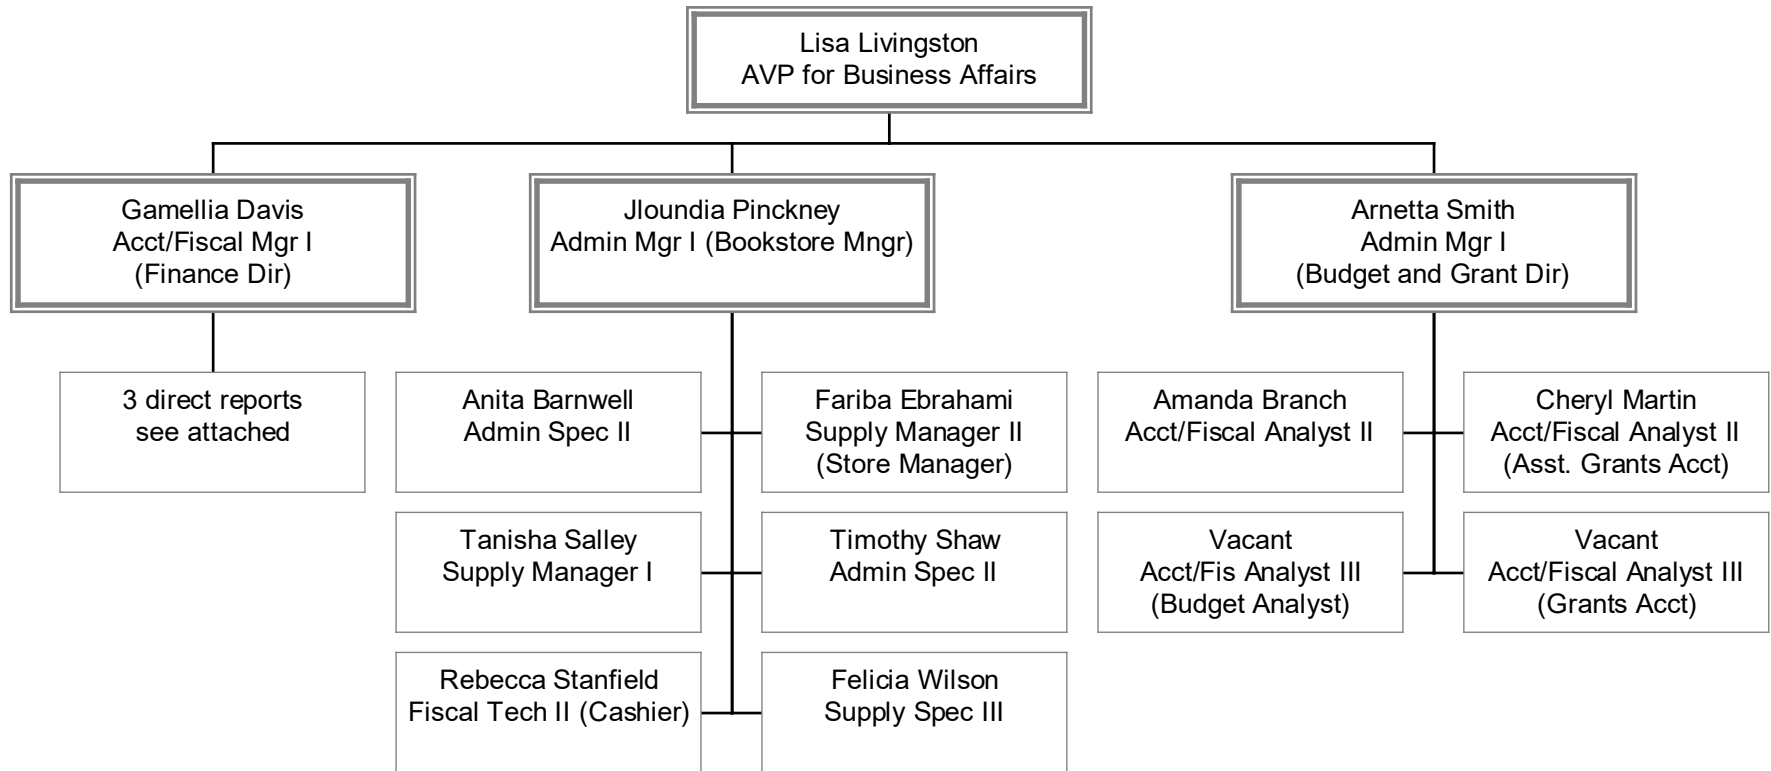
Lisa Livingston
AVP for Business Affairs

Gamellia Davis
Acct/Fiscal Mgr I
(Finance Dir)

Jloundia Pinckney
Admin Mgr I (Bookstore Mngr)

Arnetta Smith
Admin Mgr I
(Budget and Grant Dir)

3 direct reports
see attached

Anita Barnwell
Admin Spec II

Fariba Ebrahami
Supply Manager II
(Store Manager)

Tanisha Salley
Supply Manager I

Timothy Shaw
Admin Spec II

Rebecca Stanfield
Fiscal Tech II (Cashier)

Felicia Wilson
Supply Spec III

Amanda Branch
Acct/Fiscal Analyst II

Cheryl Martin
Acct/Fiscal Analyst II
(Asst. Grants Acct)

Vacant
Acct/Fis Analyst III
(Budget Analyst)

Vacant
Acct/Fiscal Analyst III
(Grants Acct)